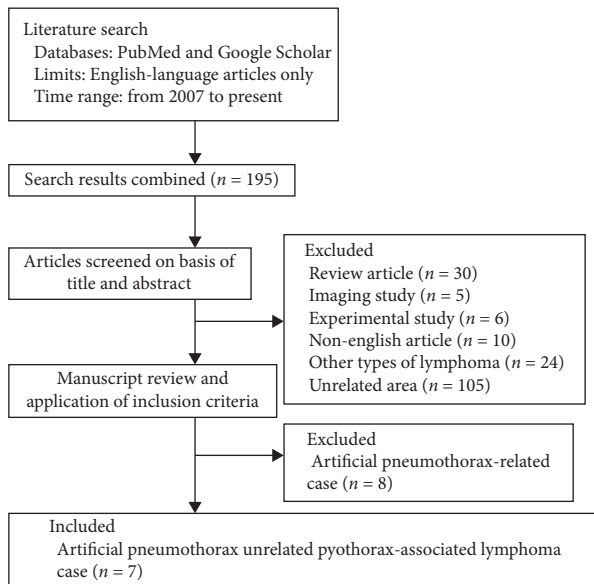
Literature search
Databases: PubMed and Google Scholar
Limits: English-language articles only
Time range: from 2007 to present

Search results combined ($n = 195$)

Articles screened on basis of title and abstract

Excluded
Review article ($n = 30$)
Imaging study ($n = 5$)
Experimental study ($n = 6$)
Non-english article ($n = 10$)
Other types of lymphoma ($n = 24$)
Unrelated area ($n = 105$)

Manuscript review and application of inclusion criteria

Excluded
Artificial pneumothorax-related case ($n = 8$)

Included
Artificial pneumothorax unrelated pyothorax-associated lymphoma case ($n = 7$)